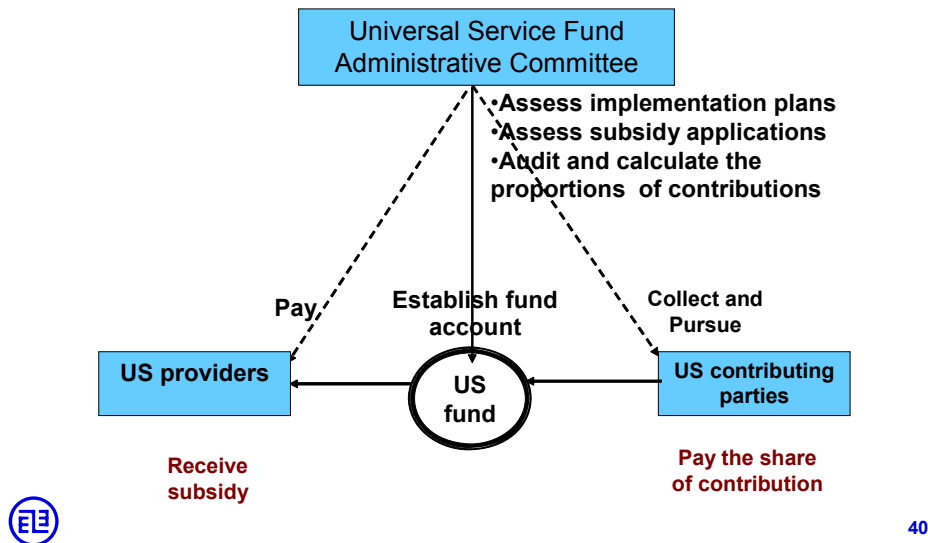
Universal Service Fund Administrative Committee

•Assess implementation plans
•Assess subsidy applications
•Audit and calculate the proportions of contributions

Pay

Establish fund account

Collect and Pursue

US providers

US fund

US contributing parties

Receive subsidy

Pay the share of contribution

40